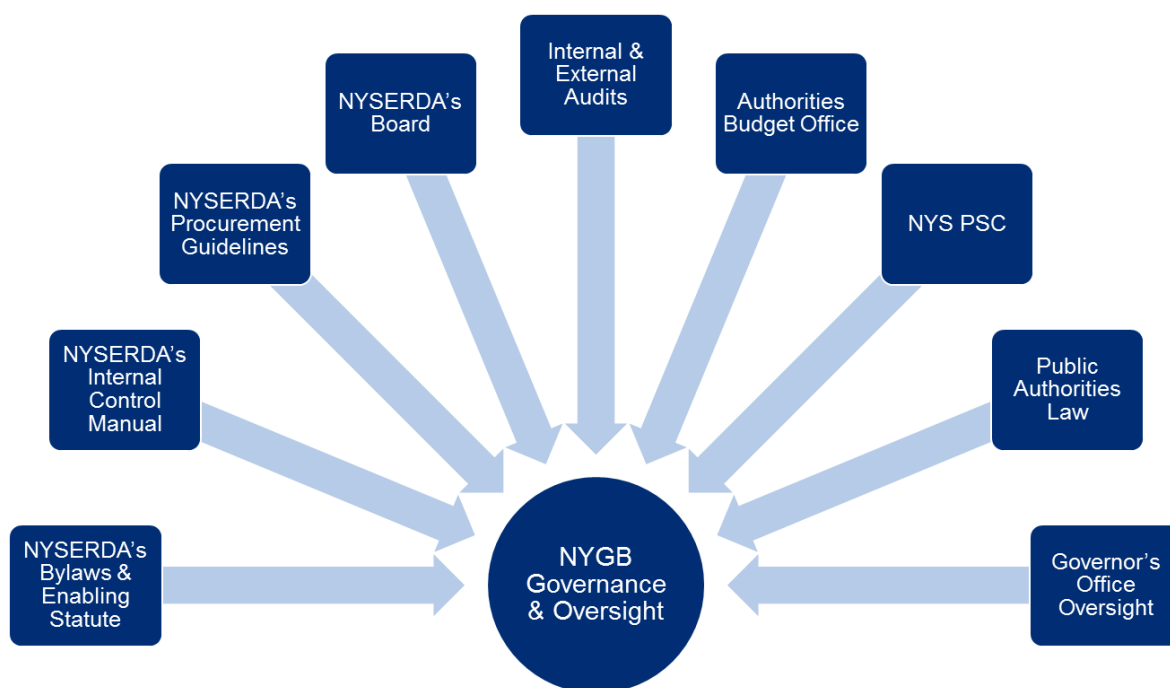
NYSERDA's Bylaws & Enabling Statute

NYSERDA's Internal Control Manual

NYSERDA's Procurement Guidelines

NYSERDA's Board

Internal & External Audits

Authorities Budget Office

NYS PSC

Public Authorities Law

Governor's Office Oversight

NYGB Governance & Oversight